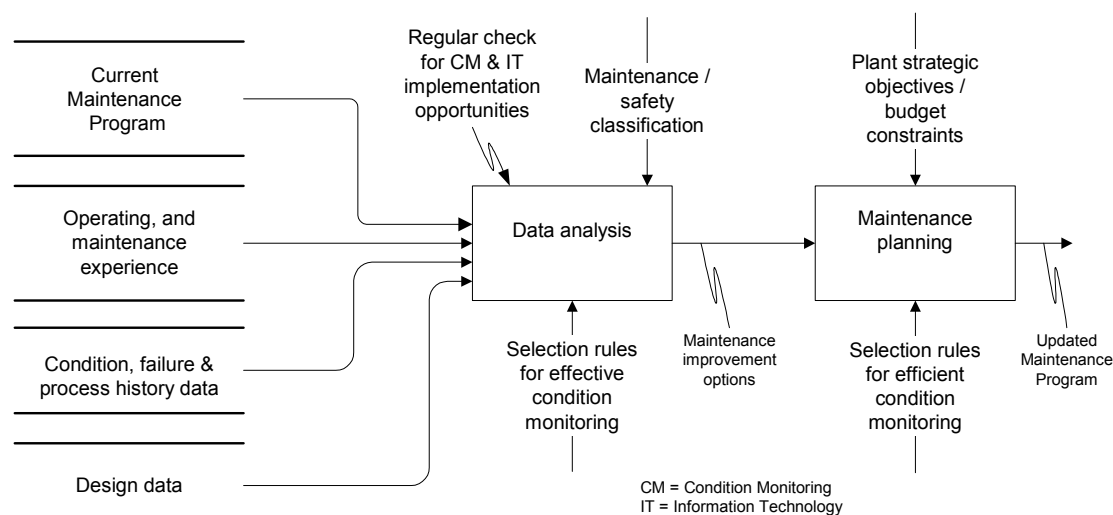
Current Maintenance Program

Operating, and maintenance experience

Condition, failure & process history data

Design data

Regular check for CM & IT implementation opportunities

Maintenance / safety classification

Data analysis

Selection rules for effective condition monitoring

Maintenance improvement options

Plant strategic objectives / budget constraints

Maintenance planning

Selection rules for efficient condition monitoring

Updated Maintenance Program

CM = Condition Monitoring
IT = Information Technology